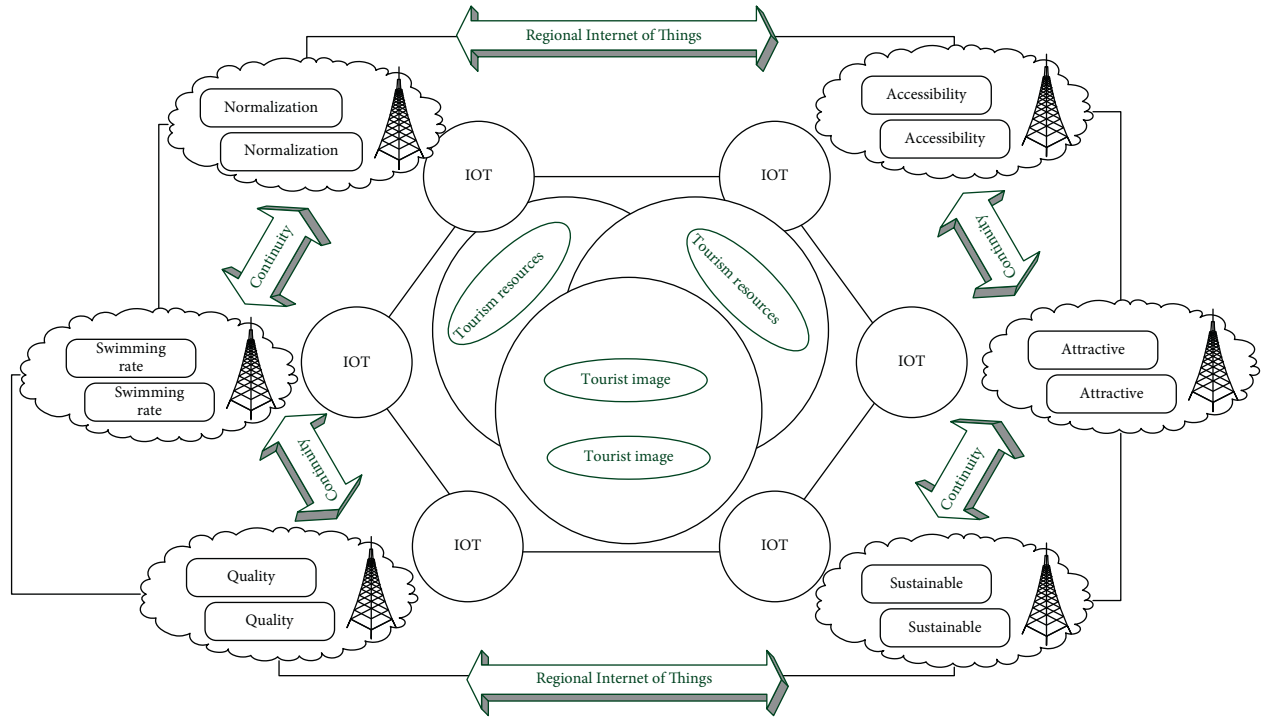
Regional Internet of Things

Normalization

Normalization

Accessibility

Accessibility

IOT

IOT

Continuity

Continuity

Tourism resources

Tourism resources

Swimming rate

Swimming rate

IOT

IOT

Attractive

Attractive

Tourist image

Tourist image

Continuity

Continuity

IOT

IOT

Quality

Quality

Sustainable

Sustainable

Regional Internet of Things